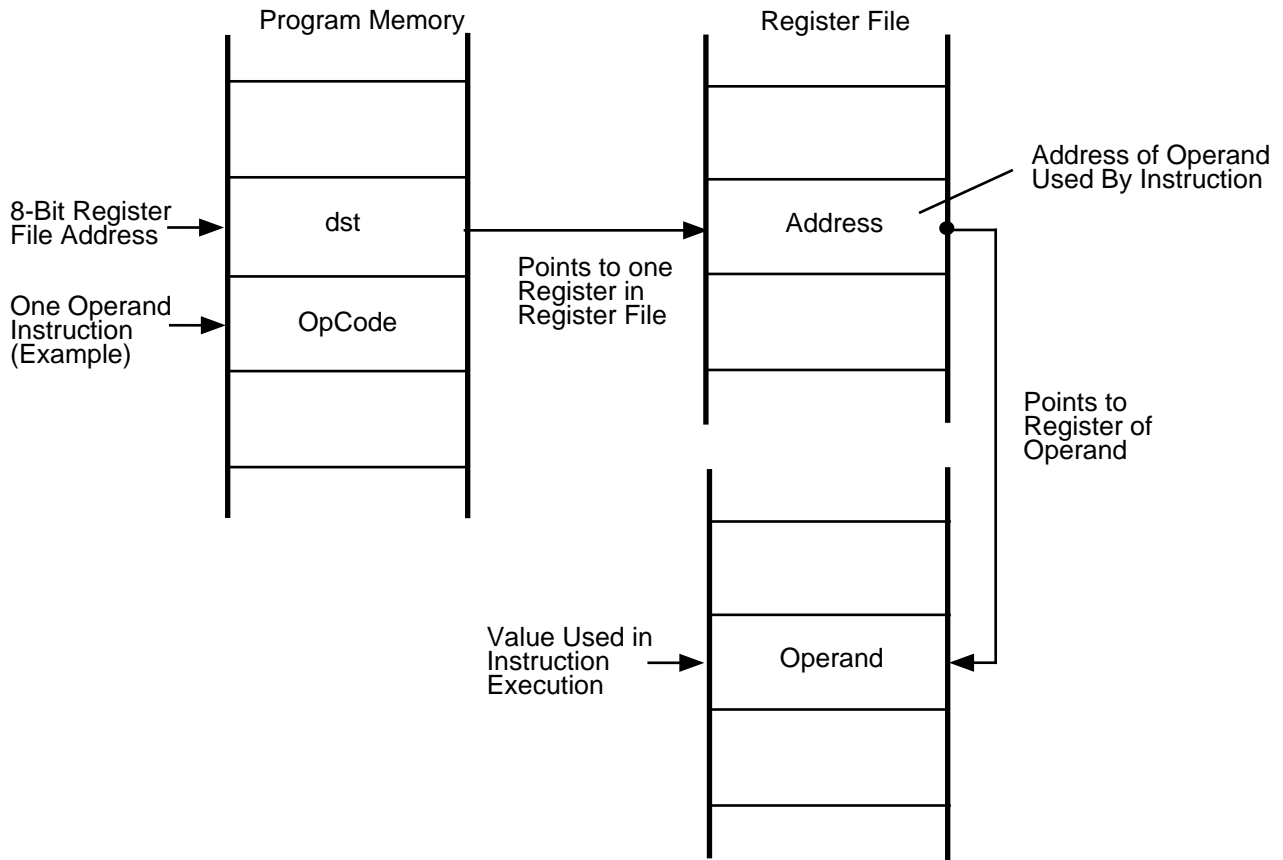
Program Memory

Register File

Address of Operand Used By Instruction

8-Bit Register File Address

dst

Address

Points to one Register in Register File

One Operand Instruction (Example)

OpCode

Points to Register of Operand

Value Used in Instruction Execution

Operand